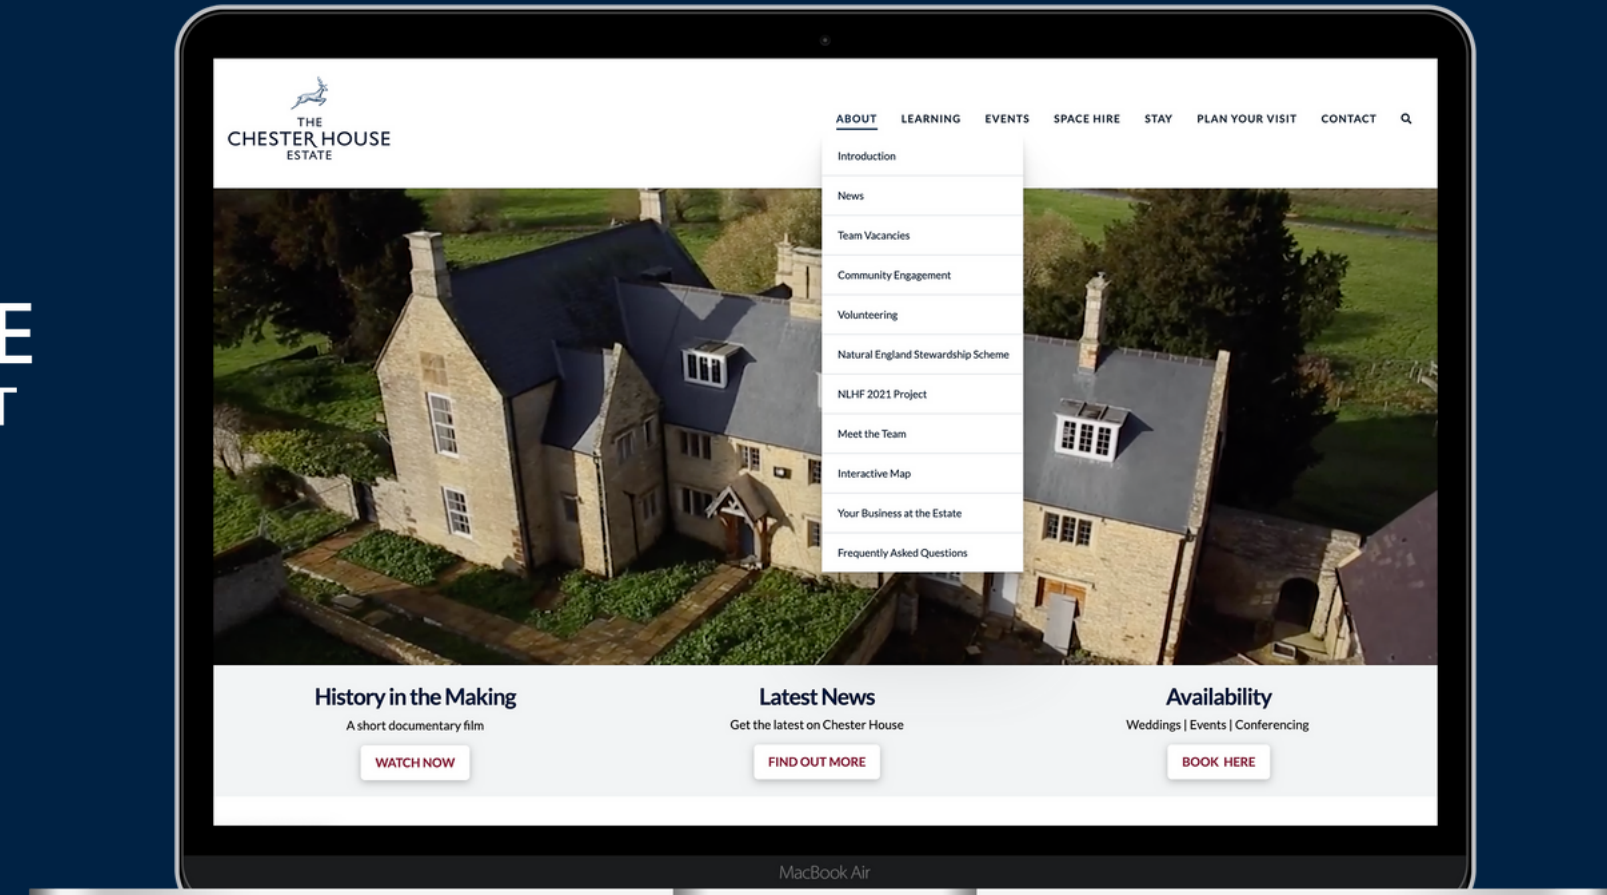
E
T

THE
CHESTER HOUSE
ESTATE

ABOUT LEARNING EVENTS SPACE HIRE STAY PLAN YOUR VISIT CONTACT

Introduction
News
Team Vacancies
Community Engagement
Volunteering
Natural England Stewardship Scheme
NLHF 2021 Project
Meet the Team
Interactive Map
Your Business at the Estate
Frequently Asked Questions

History in the Making
A short documentary film
WATCH NOW

Latest News
Get the latest on Chester House
FIND OUT MORE

Availability
Weddings | Events | Conferencing
BOOK HERE

MacBook Air